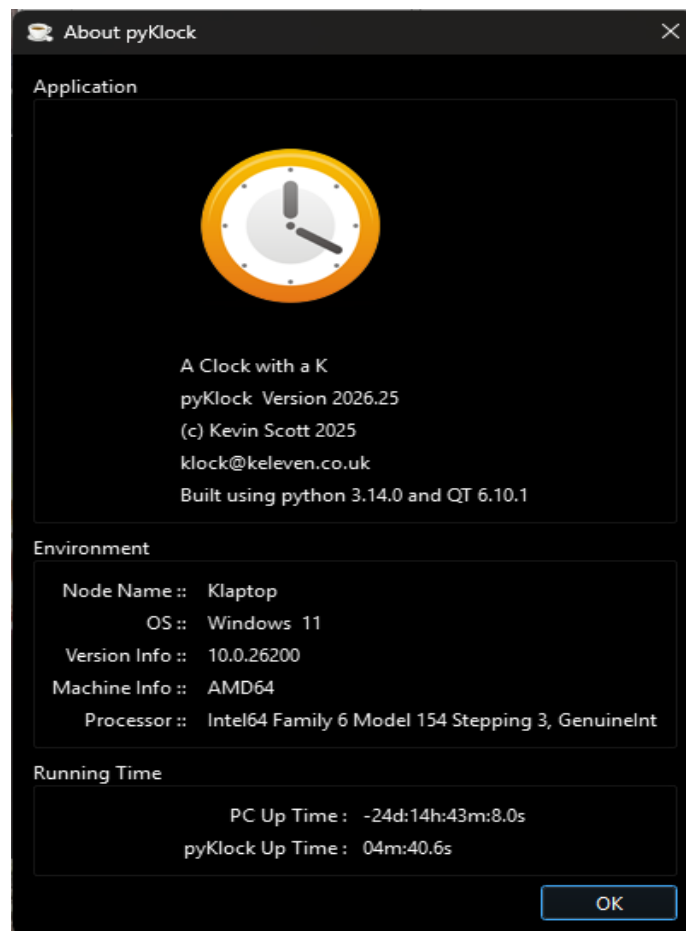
About pyKlock

Application

A Clock with a K
pyKlock Version 2026.25
(c) Kevin Scott 2025
klock@keleven.co.uk
Built using python 3.14.0 and QT 6.10.1

Environment

Node Name :: Klaptop
OS :: Windows 11
Version Info :: 10.0.26200
Machine Info :: AMD64
Processor :: Intel64 Family 6 Model 154 Stepping 3, GenuineInt

Running Time

PC Up Time : -24d:14h:43m:8.0s
pyKlock Up Time : 04m:40.6s

OK